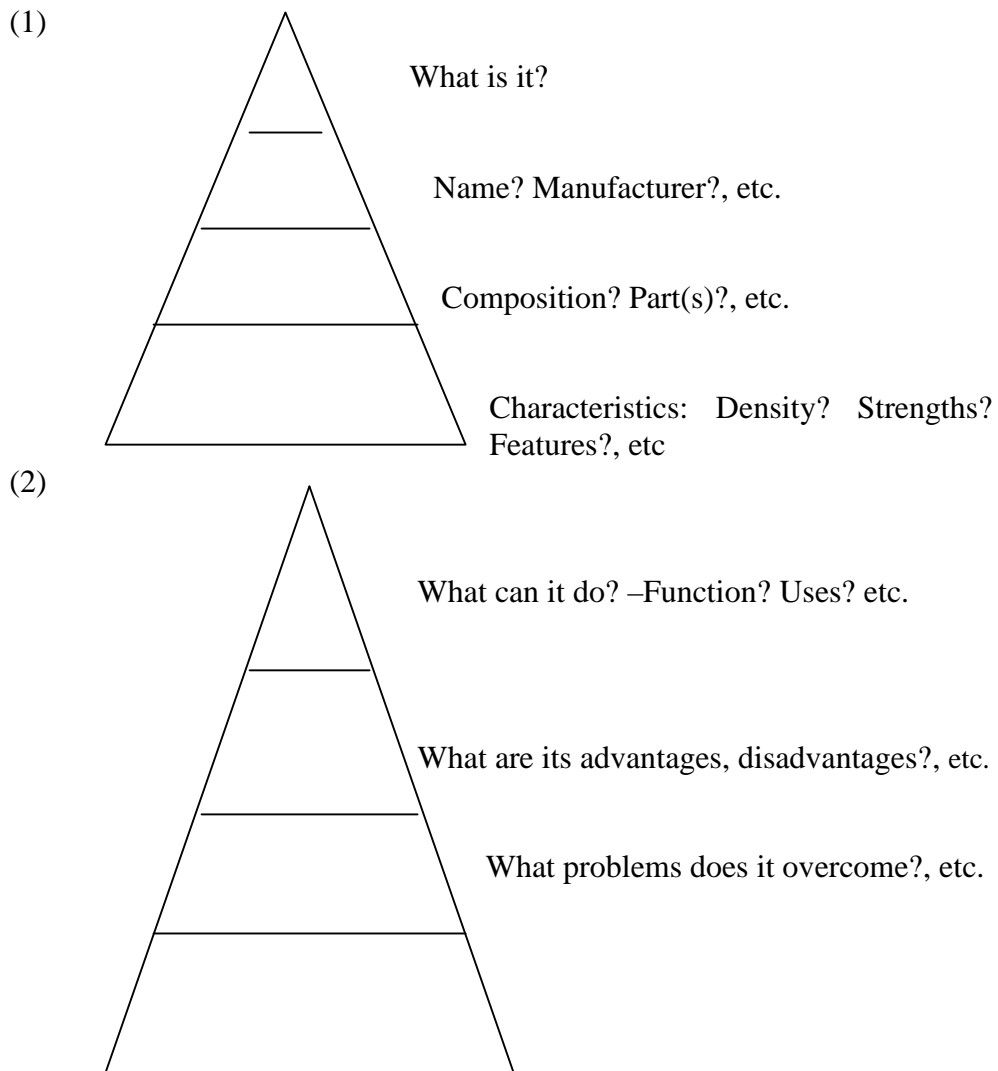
(1)

What is it?

Name? Manufacturer?, etc.

Composition? Part(s)?, etc.

Characteristics: Density? Strengths? Features?, etc

(2)

What can it do? –Function? Uses? etc.

What are its advantages, disadvantages?, etc.

What problems does it overcome?, etc.